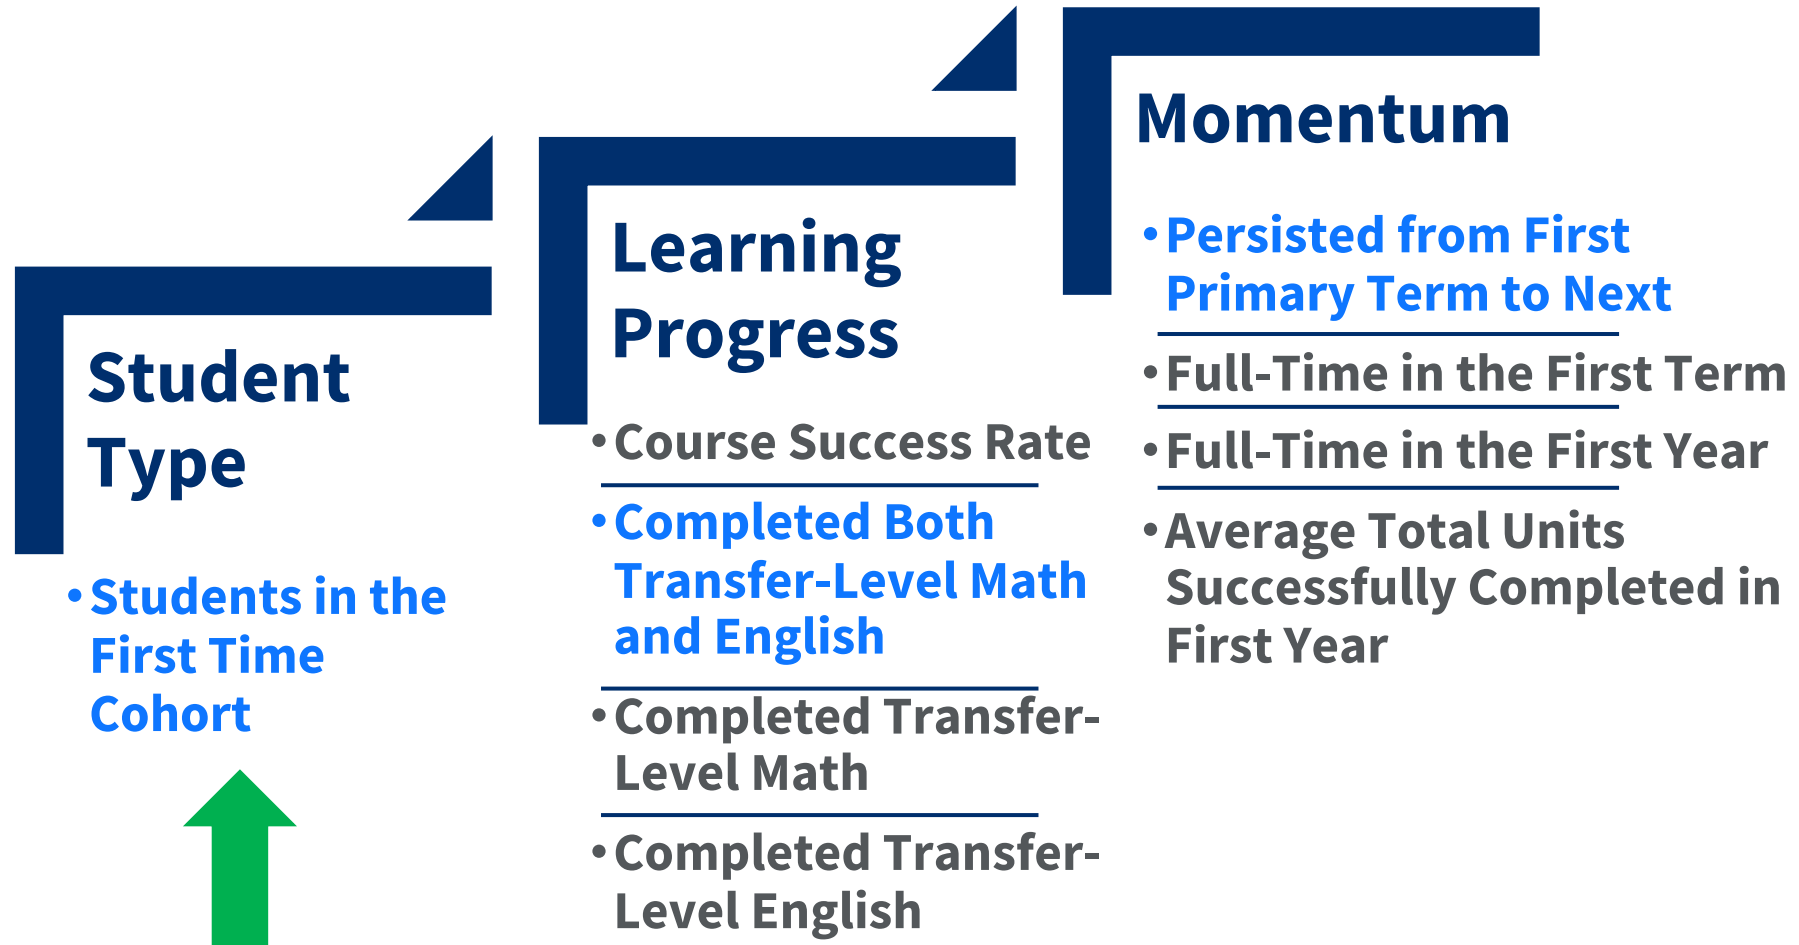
Student Type

• Students in the First Time Cohort

Learning Progress

• Course Success Rate

• Completed Both Transfer-Level Math and English

• Completed Transfer-Level Math

• Completed Transfer-Level English

Momentum

• Persisted from First Primary Term to Next

• Full-Time in the First Term

• Full-Time in the First Year

• Average Total Units Successfully Completed in First Year